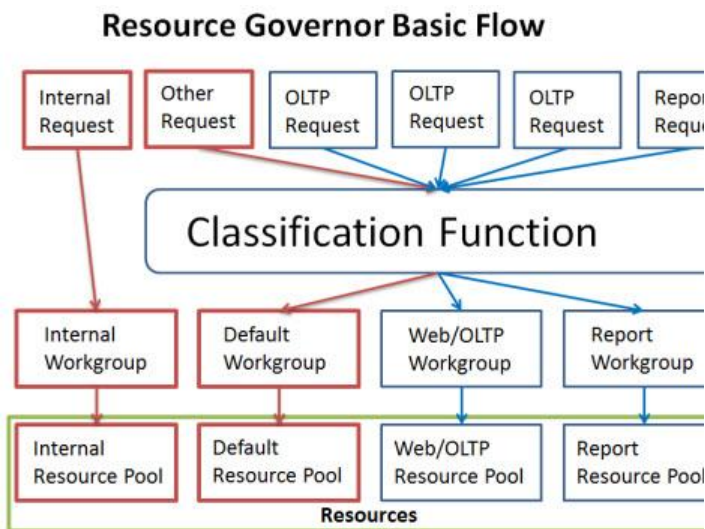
Resource Governor Basic Flow

Internal Request

Other Request

OLTP Request

OLTP Request

OLTP Request

Repor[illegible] Reque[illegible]

Classification Function

Internal Workgroup

Default Workgroup

Web/OLTP Workgroup

Report Workgroup

Internal Resource Pool

Default Resource Pool

Web/OLTP Resource Pool

Report Resource Poo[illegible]

Resources